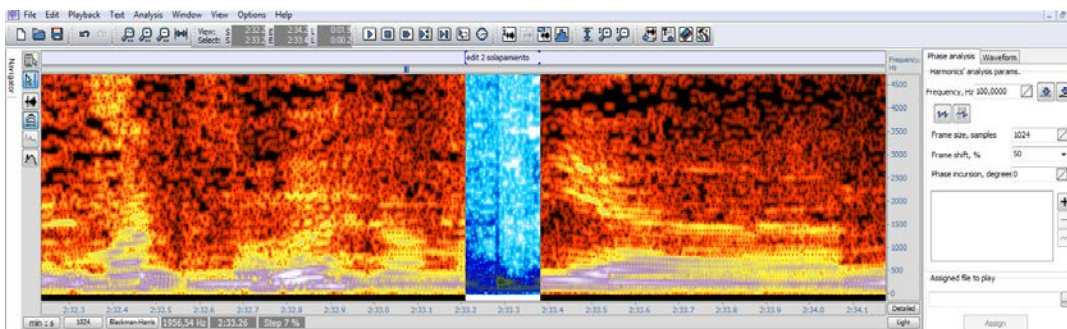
File Edit Playback Text Analysis Window View Options Help

View: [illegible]
Select: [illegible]

Navigator

edit 2 solapamiento

Frequency, Hz
4500
4000
3500
3000
2500
2000
1500
1000
500
0

2:32.3 2:32.4 2:32.5 2:32.6 2:32.7 2:32.8 2:32.9 2:33.0 2:33.1 2:33.2 2:33.3 2:33.4 2:33.5 2:33.6 2:33.7 2:33.8 2:33.9 2:34.0 2:34.1

Detailed
Light

min : s 1024 Blackman-Harris 1956,54 Hz 2:33.26 Step 7 %

Phase analysis Waveform
Harmonics' analysis params.
Frequency, Hz 100,0000
Frame size, samples 1024
Frame shift, % 50
Phase incursion, degrees 0
Assigned file to play
Assign